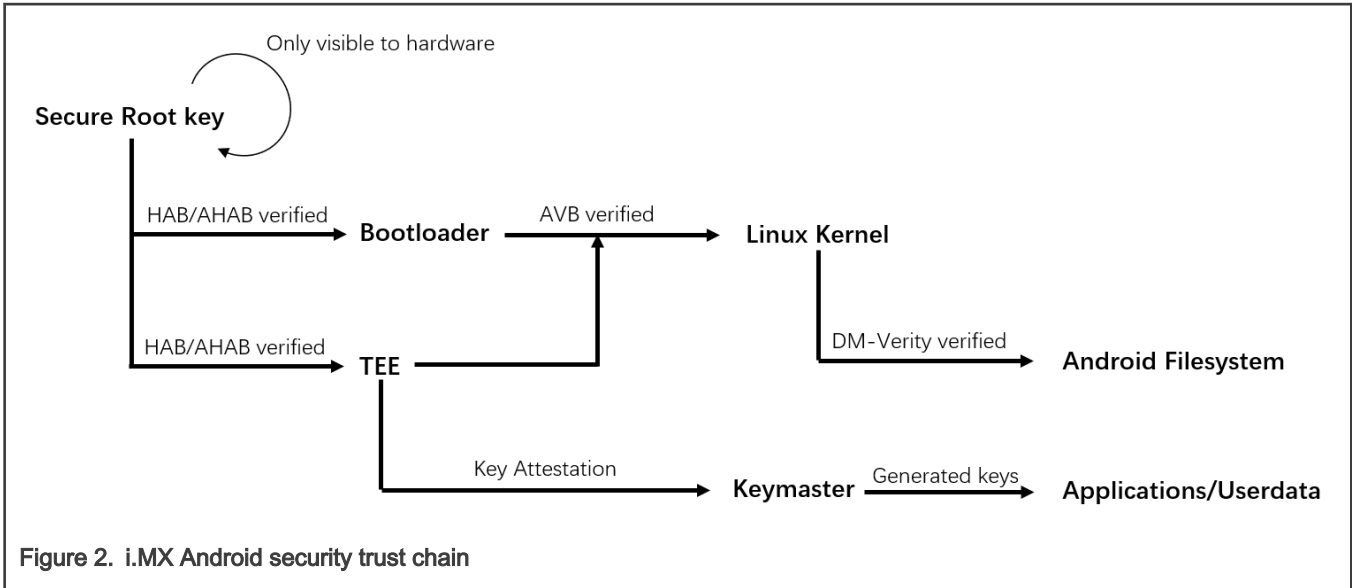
Only visible to hardware

Secure Root key

HAB/AHAB verified

Bootloader

AVB verified

Linux Kernel

HAB/AHAB verified

TEE

DM-Verity verified

Android Filesystem

Key Attestation

Keymaster

Generated keys

Applications/Userdata

Figure 2. i.MX Android security trust chain